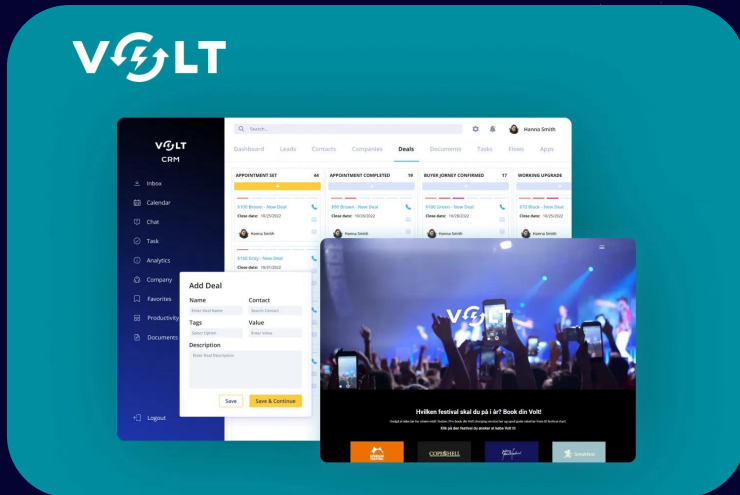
VOLT

VOLT CRM

Inbox
Calendar
Chat
Task
Analytics
Company
Favorites
Productivity
Documents
Logout

Search...

Hanna Smith

Dashboard Leads Contacts Companies Deals Documents Tasks Flows Apps

APPOINTMENT SET 44
APPOINTMENT COMPLETED 19
BUYER JORNEY CONFIRMED 17
WORKING UPGRADE

$100 Brown - New Deal
Close date: 10/25/2022
Hanna Smith

$90 Brown - New Deal
Close date: 10/25/2022
Hanna Smith

$100 Green - New Deal
Close date: 10/28/2022
Hanna Smith

$10 Black - New Deal
Close date: 10/25/2022
Hanna Smith

$100 Gray - New Deal
Close date: 10/31/2022

Add Deal
Name
Enter Deal Name
Contact
Search Contact
Tags
Select Option
Value
Enter Value
Description
Enter Deal Description
Save
Save & Continue

VOLT

Hvilken festival skal du på i år? Book din Volt!
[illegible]
Klik på den festival du ønsker at købe Volt til

COPENHELL